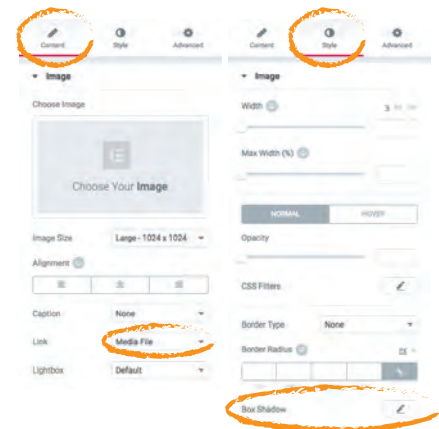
Content Style Advanced

Image

Choose Image

Choose Your Image

Image Size Large - 1024 x 1024

Alignment

Caption None

Link Media File

Lightbox Default

Content Style Advanced

Image

Width

Max Width (%)

NORMAL HOVER

Opacity

CSS Filters

Border Type None

Border Radius

Box Shadow